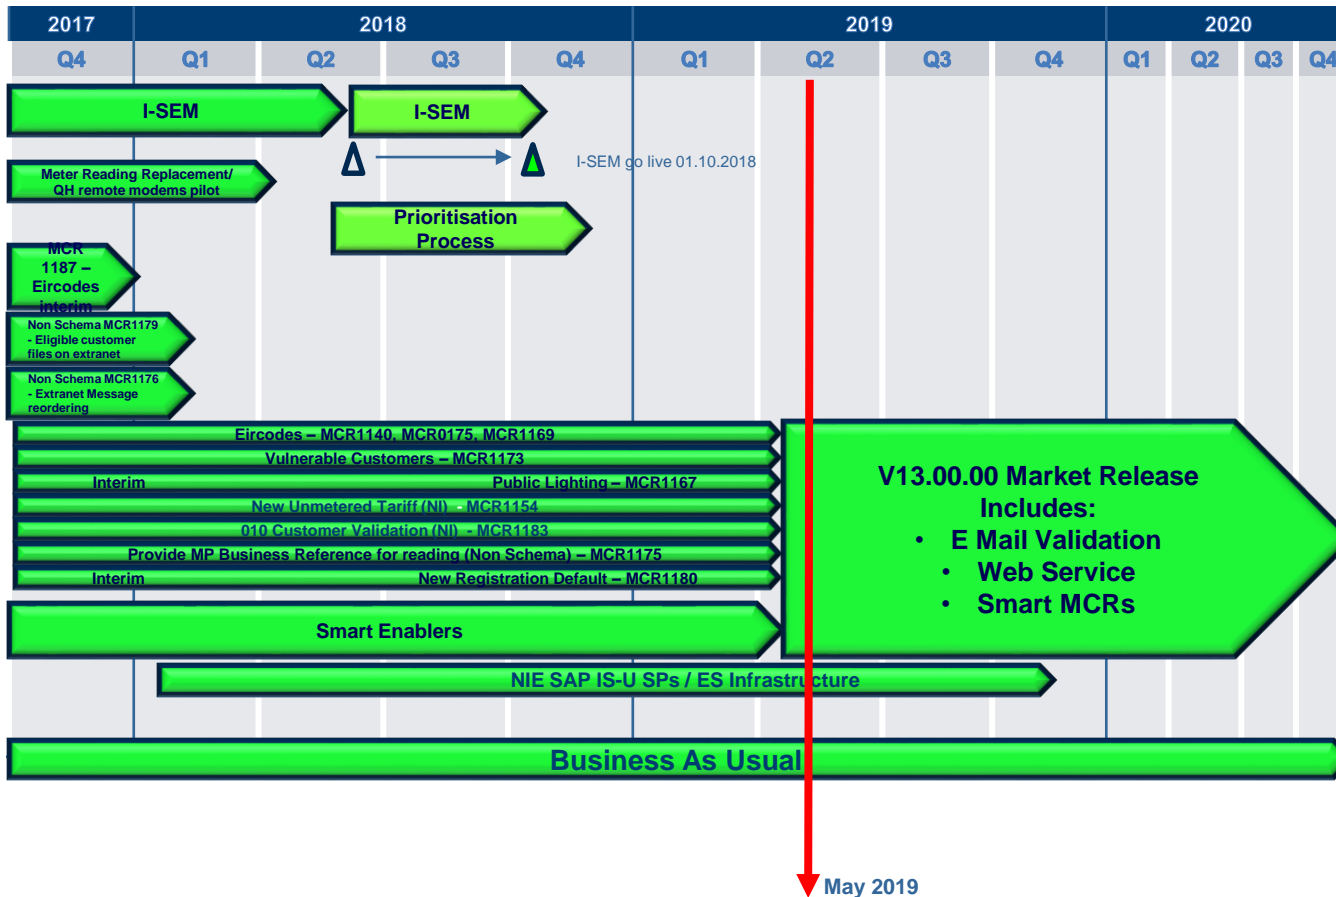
| 2017 | 2018 | | | | 2019 | | | | 2020 | | | |
|---|---|---|---|---|---|---|---|---|---|---|---|---|
| Q4 | Q1 | Q2 | Q3 | Q4 | Q1 | Q2 | Q3 | Q4 | Q1 | Q2 | Q3 | Q4 |

I-SEM

I-SEM

I-SEM go live 01.10.2018

Meter Reading Replacement/ QH remote modems pilot

Prioritisation Process

MCR 1187 – Eircodes interim

Non Schema MCR1179 - Eligible customer files on extranet

Non Schema MCR1176 - Extranet Message reordering

Eircodes – MCR1140, MCR0175, MCR1169

Vulnerable Customers – MCR1173

Interim

Public Lighting – MCR1167

New Unmetered Tariff (NI) - MCR1154

010 Customer Validation (NI) - MCR1183

Provide MP Business Reference for reading (Non Schema) – MCR1175

Interim

New Registration Default – MCR1180

V13.00.00 Market Release Includes:
• E Mail Validation
• Web Service
• Smart MCRs

Smart Enablers

NIE SAP IS-U SPs / ES Infrastructure

Business As Usual

May 2019